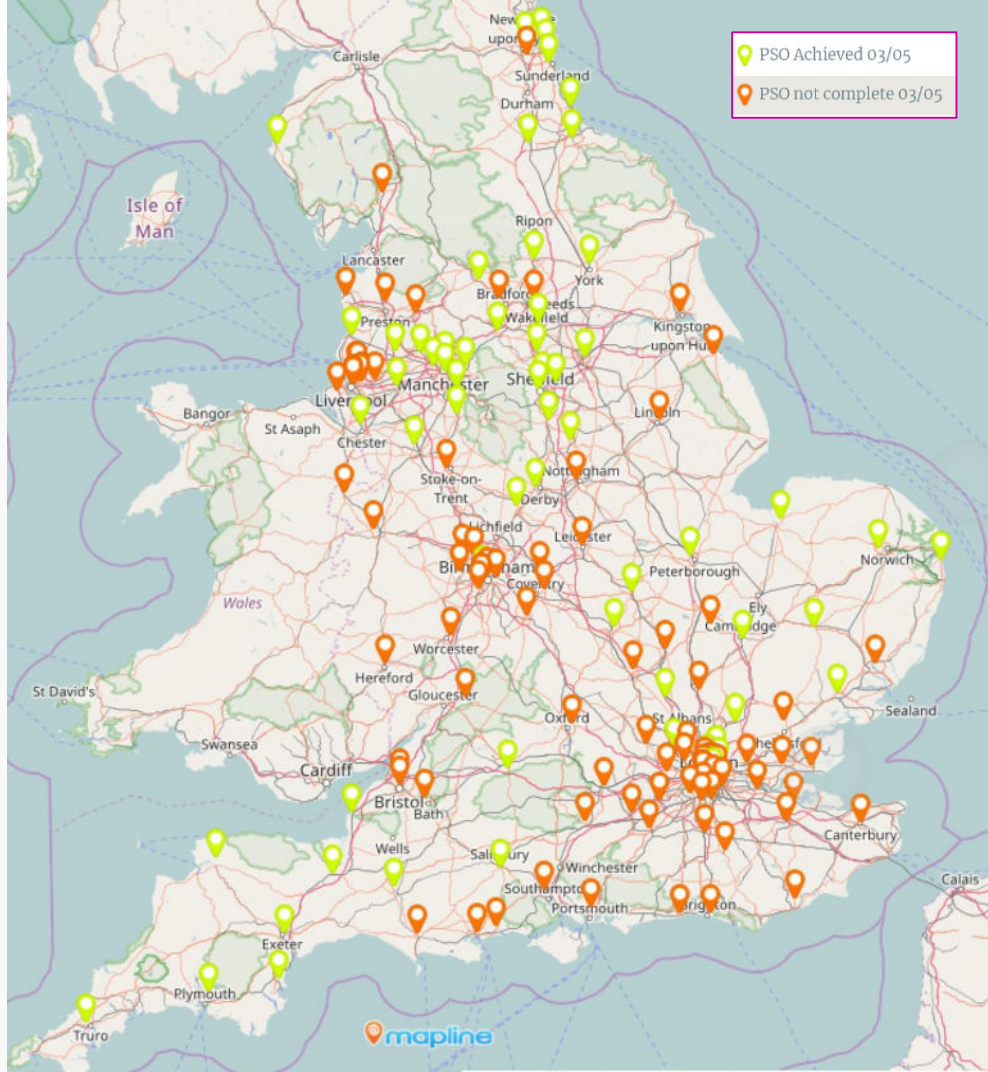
PSO Achieved 03/05
PSO not complete 03/05

Newc
upon
Carlisle
Sunderland
Durham
Isle of Man
Ripon
York
Lancaster
Bradford
Leeds
Wakefield
Preston
Kingston upon Hull
Manchester
Liverpool
Sheffield
Bangor
St Asaph
Chester
Lincoln
Stoke-on-Trent
Nottingham
Derby
Lichfield
Leicester
Norwich
Birmingham
Coventry
Peterborough
Wales
Ely
Cambridge
Worcester
Hereford
St David's
Gloucester
Oxford
St Albans
Sealand
Swansea
Cardiff
Chelmsford
London
Bristol
Bath
Canterbury
Wells
Salisbury
Winchester
Southampton
Portsmouth
Brighton
Calais
Exeter
Plymouth
Truro
mapline